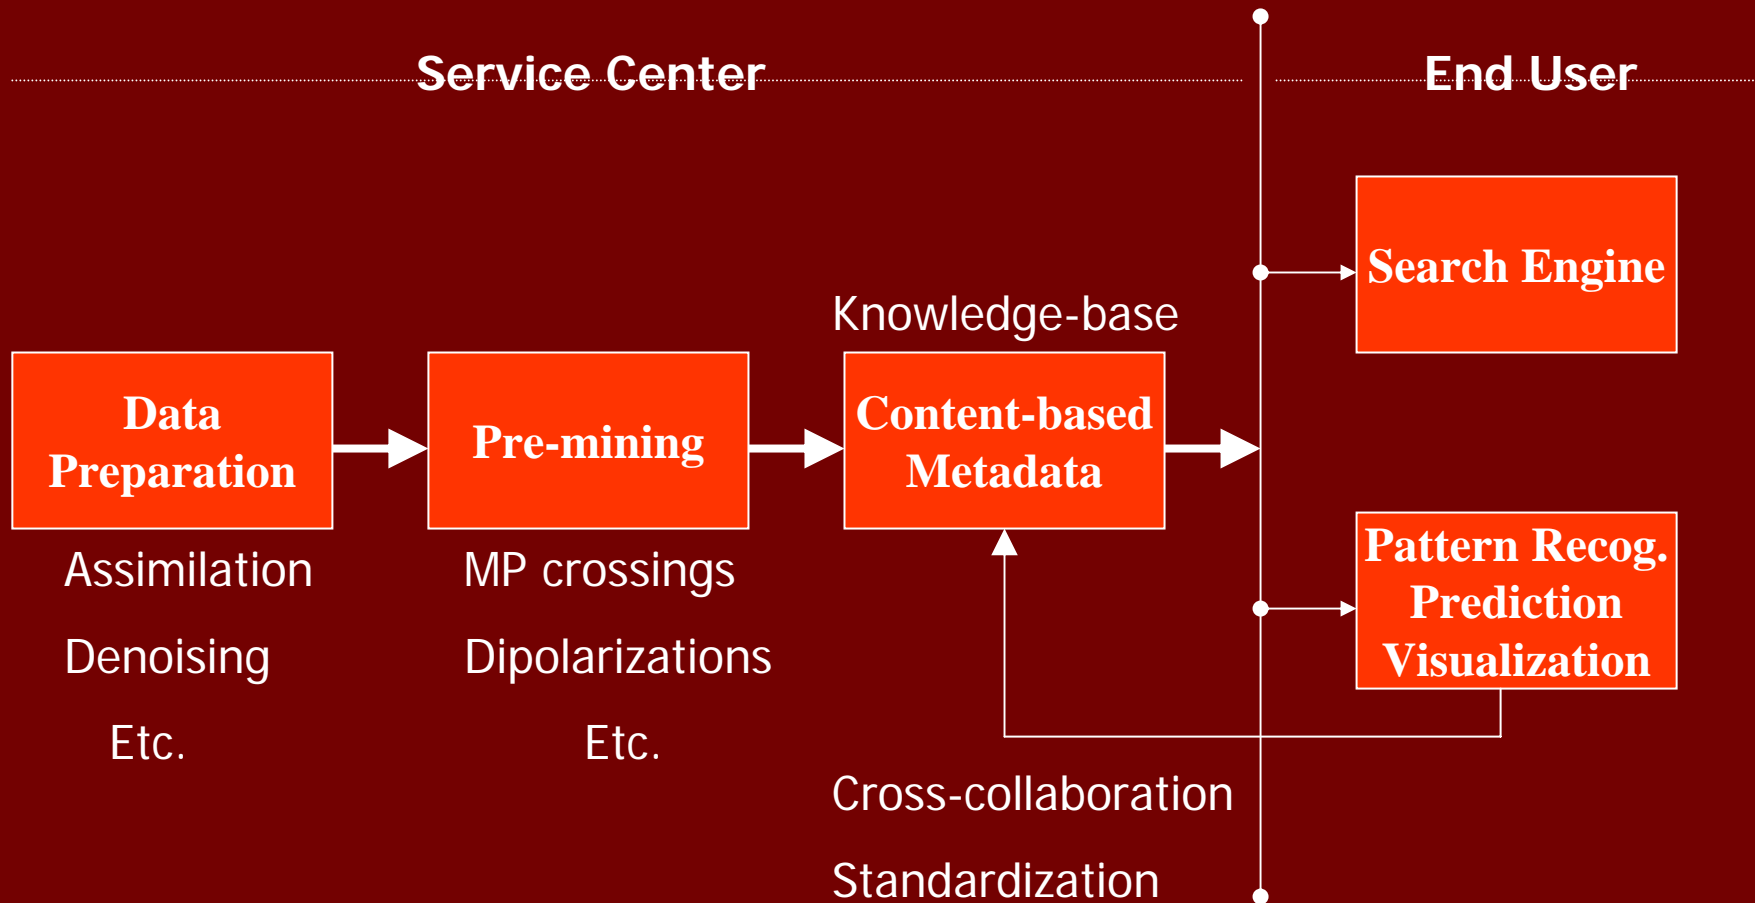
Service Center

End User

Search Engine

Knowledge-base

Data Preparation

Pre-mining

Content-based Metadata

Assimilation

Denoising

Etc.

MP crossings

Dipolarizations

Etc.

Pattern Recog.
Prediction
Visualization

Cross-collaboration

Standardization